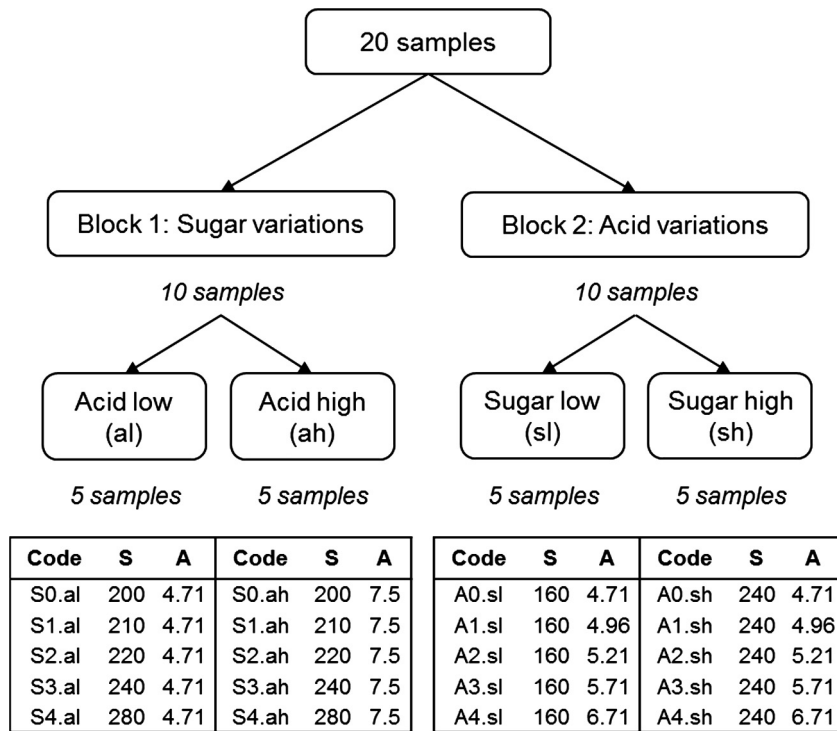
20 samples

Block 1: Sugar variations

Block 2: Acid variations

10 samples

10 samples

Acid low (al)

Acid high (ah)

Sugar low (sl)

Sugar high (sh)

5 samples

5 samples

5 samples

5 samples

| Code | S | A | Code | S | A |
|---|---|---|---|---|---|
| S0.al | 200 | 4.71 | S0.ah | 200 | 7.5 |
| S1.al | 210 | 4.71 | S1.ah | 210 | 7.5 |
| S2.al | 220 | 4.71 | S2.ah | 220 | 7.5 |
| S3.al | 240 | 4.71 | S3.ah | 240 | 7.5 |
| S4.al | 280 | 4.71 | S4.ah | 280 | 7.5 |

| Code | S | A | Code | S | A |
|---|---|---|---|---|---|
| A0.sl | 160 | 4.71 | A0.sh | 240 | 4.71 |
| A1.sl | 160 | 4.96 | A1.sh | 240 | 4.96 |
| A2.sl | 160 | 5.21 | A2.sh | 240 | 5.21 |
| A3.sl | 160 | 5.71 | A3.sh | 240 | 5.71 |
| A4.sl | 160 | 6.71 | A4.sh | 240 | 6.71 |